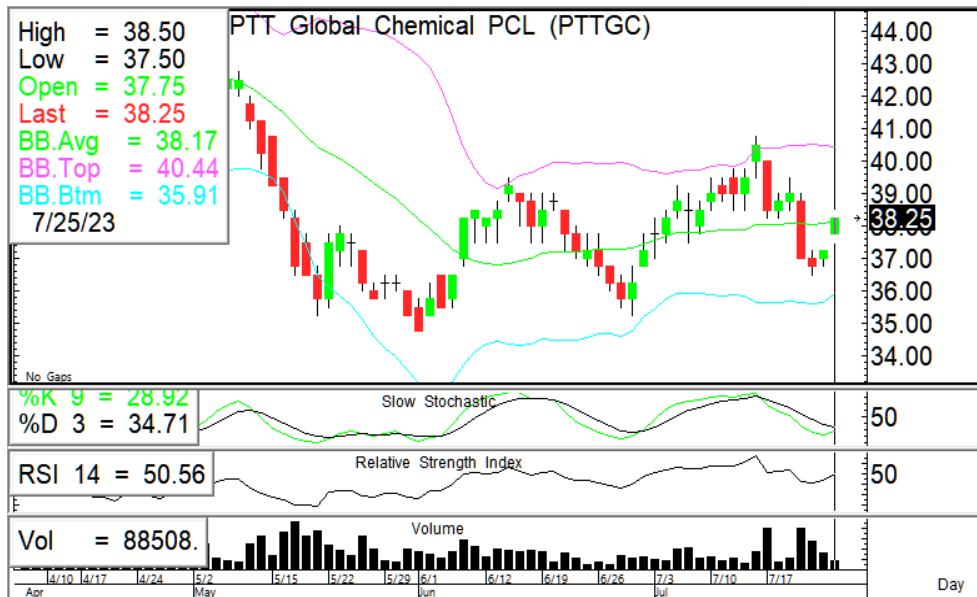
High = 38.50
Low = 37.50
Open = 37.75
Last = 38.25
BB.Avg = 38.17
BB.Top = 40.44
BB.Btm = 35.91
7/25/23

PTT Global Chemical PCL (PTTGC)

44.00
43.00
42.00
41.00
40.00
39.00
38.25
37.00
36.00
35.00
34.00

No Gaps

%K 9 = 28.92
%D 3 = 34.71
Slow Stochastic
50

RSI 14 = 50.56
Relative Strength Index
50

Vol = 88508.
Volume

4/10 4/17 4/24 5/2 5/15 5/22 5/29 6/1 6/12 6/19 6/26 7/3 7/10 7/17
Apr May Jun Jul
Day